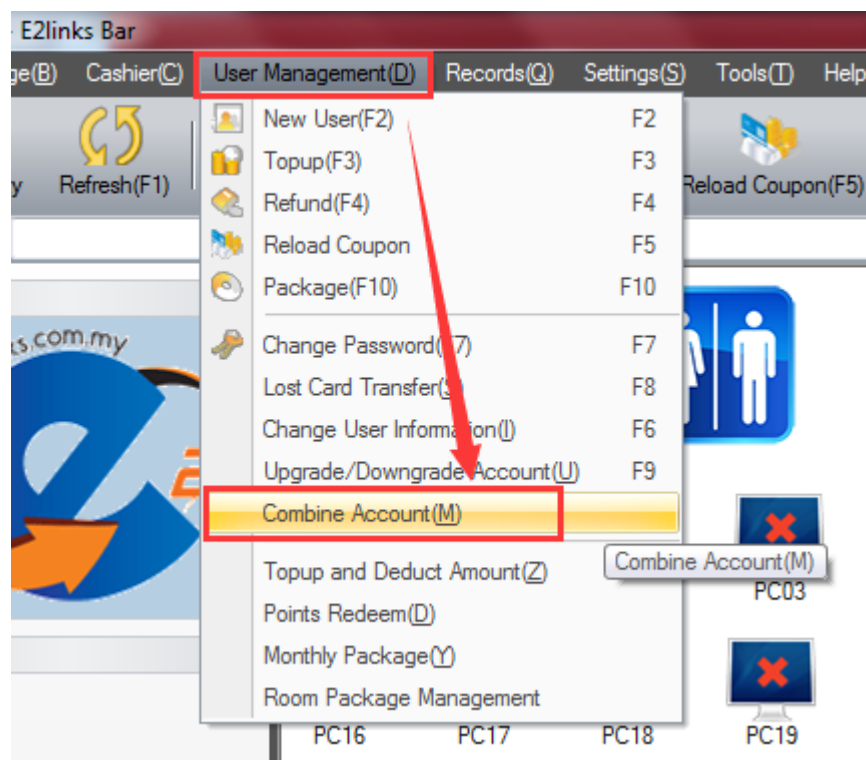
E2links Bar

ge(B) Cashier(C) User Management(D) Records(Q) Settings(S) Tools(T) Help

y Refresh(F1) Reload Coupon(F5)

New User(F2) F2
Topup(F3) F3
Refund(F4) F4
Reload Coupon F5
Package(F10) F10
Change Password(F7) F7
Lost Card Transfer(S) F8
Change User Information(I) F6
Upgrade/Downgrade Account(U) F9
Combine Account(M)
Topup and Deduct Amount(Z)
Points Redeem(D)
Monthly Package(Y)
Room Package Management

Combine Account(M)

s.com.my

PC03
PC16 PC17 PC18 PC19